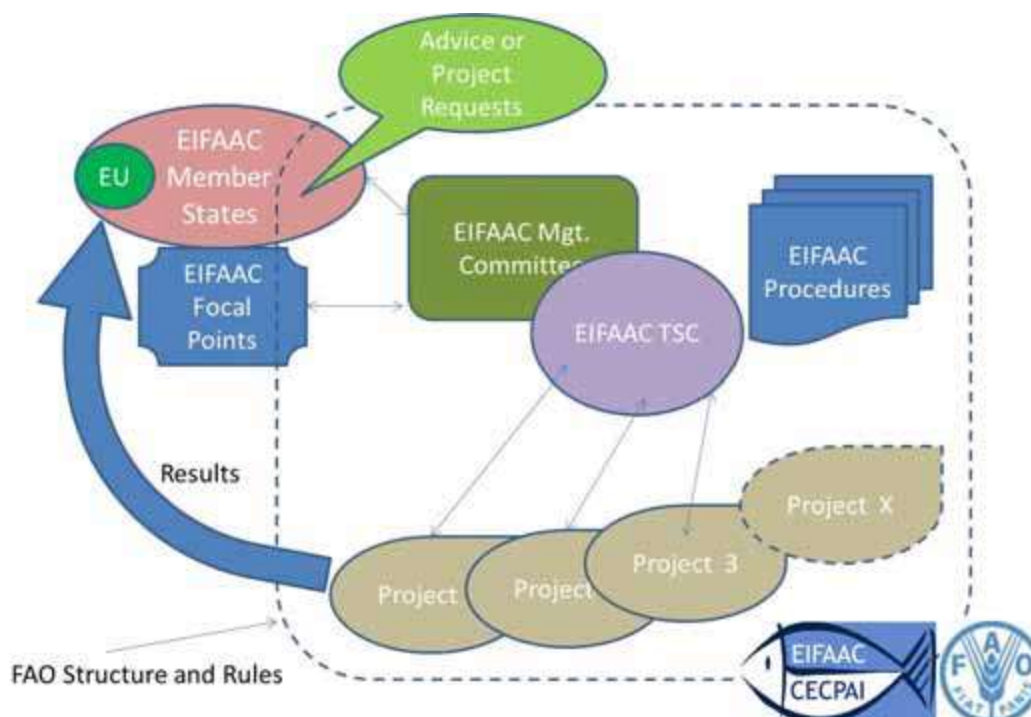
Advice or Project Requests

EIFAAC Member States

EU

EIFAAC Focal Points

EIFAAC Mgt. Committee

EIFAAC Procedures

EIFAAC TSC

Results

Project X

Project

Project

Project 3

FAO Structure and Rules

EIFAAC
CECPAI

FAO

FIAT PANIS